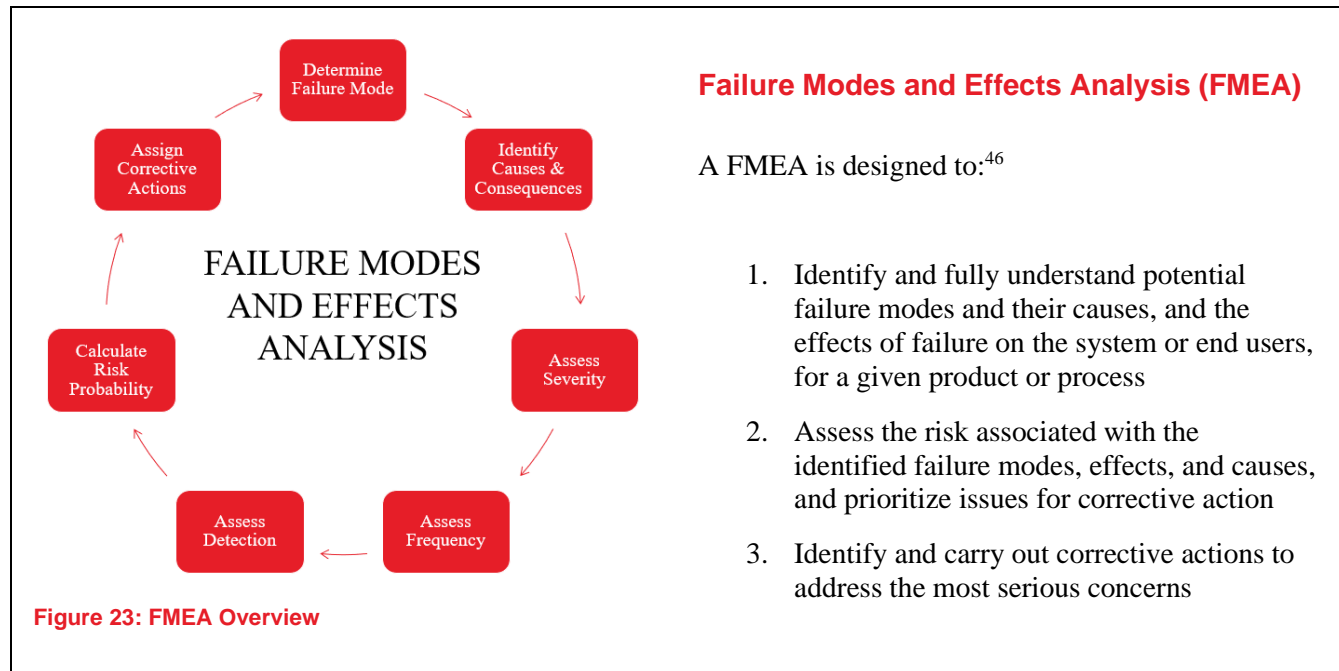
Determine Failure Mode

Identify Causes & Consequences

Assess Severity

Assess Frequency

Assess Detection

Calculate Risk Probability

Assign Corrective Actions

FAILURE MODES AND EFFECTS ANALYSIS

Figure 23: FMEA Overview

Failure Modes and Effects Analysis (FMEA)

A FMEA is designed to:$^{46}$

1. Identify and fully understand potential failure modes and their causes, and the effects of failure on the system or end users, for a given product or process

2. Assess the risk associated with the identified failure modes, effects, and causes, and prioritize issues for corrective action

3. Identify and carry out corrective actions to address the most serious concerns